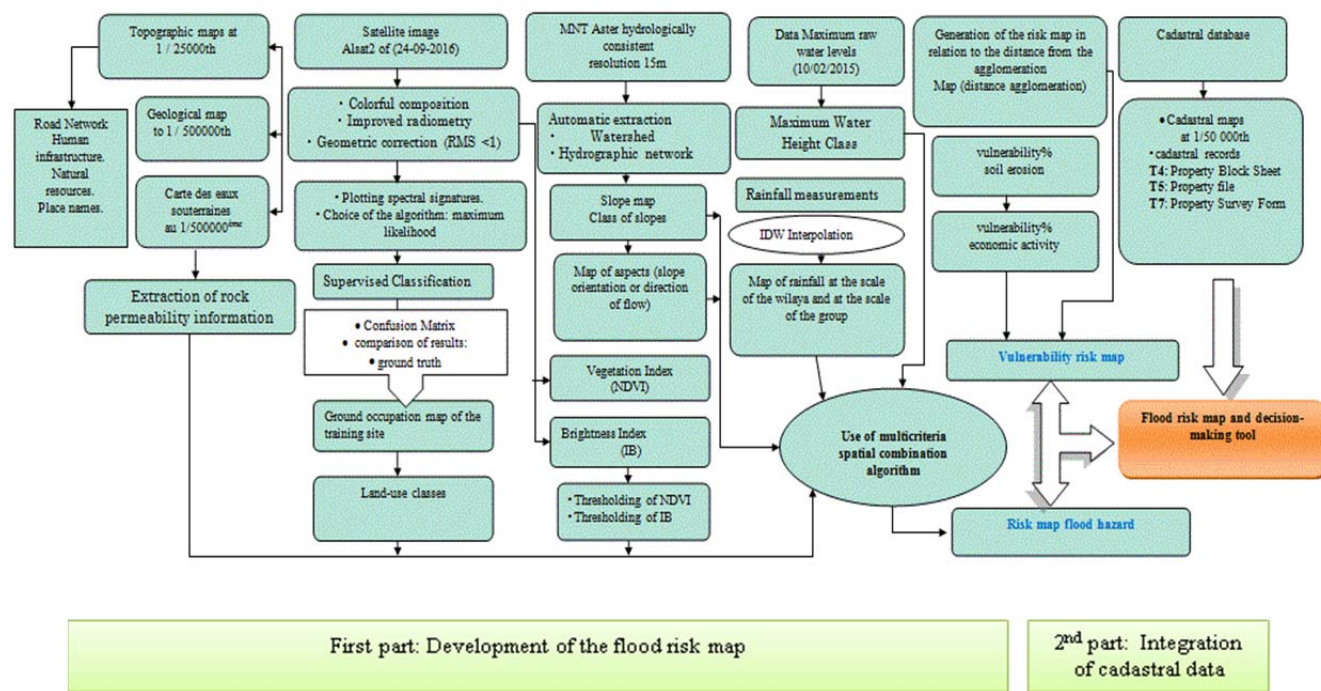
Topographic maps at 1 / 25000th

Satellite image Alsat2 of (24-09-2016)

MNT Aster hydrologically consistent resolution 15m

Data Maximum raw water levels (10/02/2015)

Generation of the risk map in relation to the distance from the agglomeration Map (distance agglomeration)

Cadastral database

Road Network Human infrastructure. Natural resources. Place names.

Geological map to 1 / 500000th

• Colorful composition
• Improved radiometry
• Geometric correction (RMS <1)

Automatic extraction
• Watershed
• Hydrographic network

Maximum Water Height Class

vulnerability% soil erosion

• Cadastral maps at 1/50 000th
• cadastral records
T4: Property Block Sheet
T5: Property file
T7: Property Survey Form

Carte des eaux souterraines au 1/500000ème

• Plotting spectral signatures.
• Choice of the algorithm: maximum likelihood

Slope map Class of slopes

Rainfall measurements

IDW Interpolation

vulnerability% economic activity

Supervised Classification

Map of aspects (slope orientation or direction of flow)

Map of rainfall at the scale of the wilaya and at the scale of the group

Extraction of rock permeability information

• Confusion Matrix
• comparison of results:
• ground truth

Vulnerability risk map

Vegetation Index (NDVI)

Flood risk map and decision-making tool

Ground occupation map of the training site

Brightness Index (IB)

Use of multicriteria spatial combination algorithm

Land-use classes

• Thresholding of NDVI
• Thresholding of IB

Risk map flood hazard

First part: Development of the flood risk map

2nd part: Integration of cadastral data